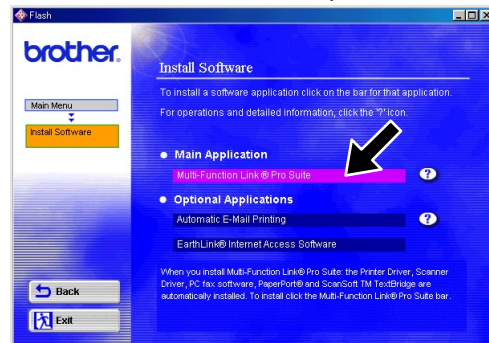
Flash

brother.

Main Menu

Install Software

Install Software

To install a software application click on the bar for that application.

For operations and detailed information, click the "?" icon.

Main Application

Multi-Function Link® Pro Suite

Optional Applications

Automatic E-Mail Printing

EarthLink® Internet Access Software

When you install Multi-Function Link® Pro Suite: the Printer Driver, Scanner Driver, PC fax software, PaperPort® and ScanSoft TM TextBridge are automatically installed. To install click the Multi-Function Link® Pro Suite bar.

Back

Exit